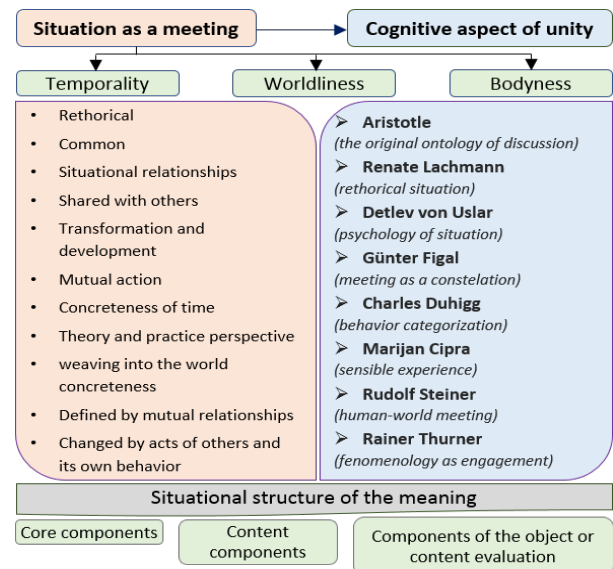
Situation as a meeting

Cognitive aspect of unity

Temporality

Worldliness

Bodyness

- Rethorical
- Common
- Situational relationships
- Shared with others
- Transformation and development
- Mutual action
- Concreteness of time
- Theory and practice perspective
- weaving into the world concreteness
- Defined by mutual relationships
- Changed by acts of others and its own behavior

➢ Aristotle
(the original ontology of discussion)
➢ Renate Lachmann
(rethorical situation)
➢ Detlev von Uslar
(psychology of situation)
➢ Günter Figal
(meeting as a constelation)
➢ Charles Duhigg
(behavior categorization)
➢ Marijan Cipra
(sensible experience)
➢ Rudolf Steiner
(human-world meeting)
➢ Rainer Thurner
(fenomenology as engagement)

Situational structure of the meaning

Core components

Content components

Components of the object or content evaluation